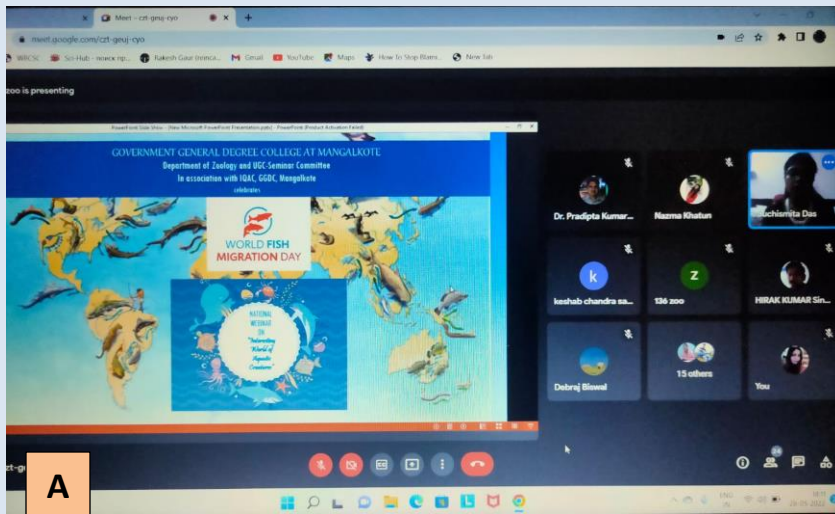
Meet - czt-gnuj-cyo

meet.google.com/czt-gnuj-cyo

WBCSC Sci-Hub Rakesh Gaur Gmail YouTube Maps How To Stop Blurrs New tab

zoo is presenting

PowerPoint Slide Show - [New Microsoft PowerPoint Presentation.pptx] - PowerPoint (Product Activation Failed)

GOVERNMENT GENERAL DEGREE COLLEGE AT MANGALKOTE
Department of Zoology and UGC-Seminar Committee
In association with IQAC, GGDC, Mangalkote
celebrates

WORLD FISH MIGRATION DAY

NATIONAL WEBINAR ON "Interesting World of Aquatic Creatures"

Dr. Pradipta Kumar...
Nazma Khatun
Suchismita Das
k
keshab chandra sa...
z
136 zoo
HIRAK KUMAR Sin...
Debraj Biswal
15 others
You

czt-gn

A